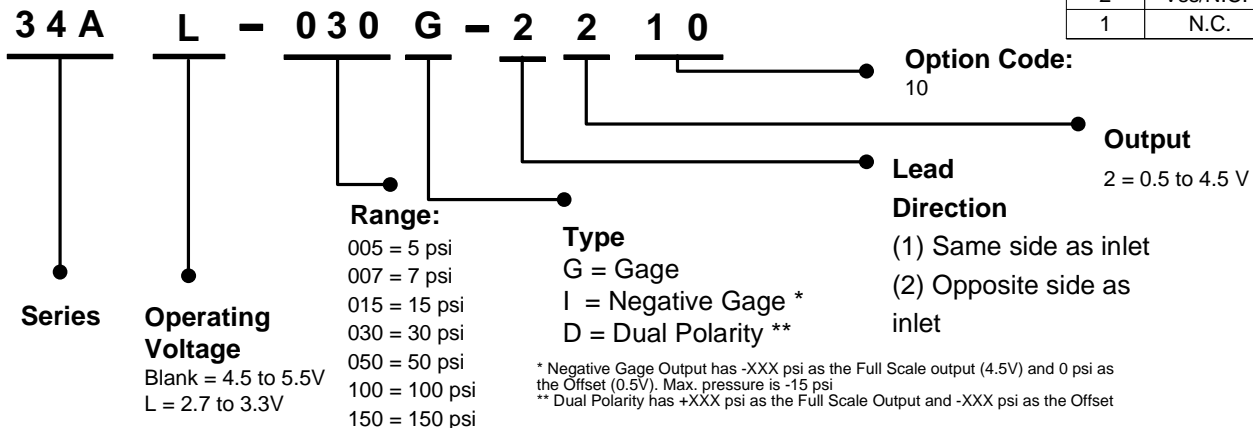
| 2 | Vcc/N.C. |
|---|---|
| 1 | N.C. |

34A L – 030 G – 2 2 1 0

Option Code:
10

Output
2 = 0.5 to 4.5 V

Lead Direction
(1) Same side as inlet
(2) Opposite side as inlet

Range:
005 = 5 psi
007 = 7 psi
015 = 15 psi
030 = 30 psi
050 = 50 psi
100 = 100 psi
150 = 150 psi

Type
G = Gage
I = Negative Gage *
D = Dual Polarity **

Series

Operating Voltage
Blank = 4.5 to 5.5V
L = 2.7 to 3.3V

* Negative Gage Output has -XXX psi as the Full Scale output (4.5V) and 0 psi as the Offset (0.5V). Max. pressure is -15 psi
** Dual Polarity has +XXX psi as the Full Scale Output and -XXX psi as the Offset